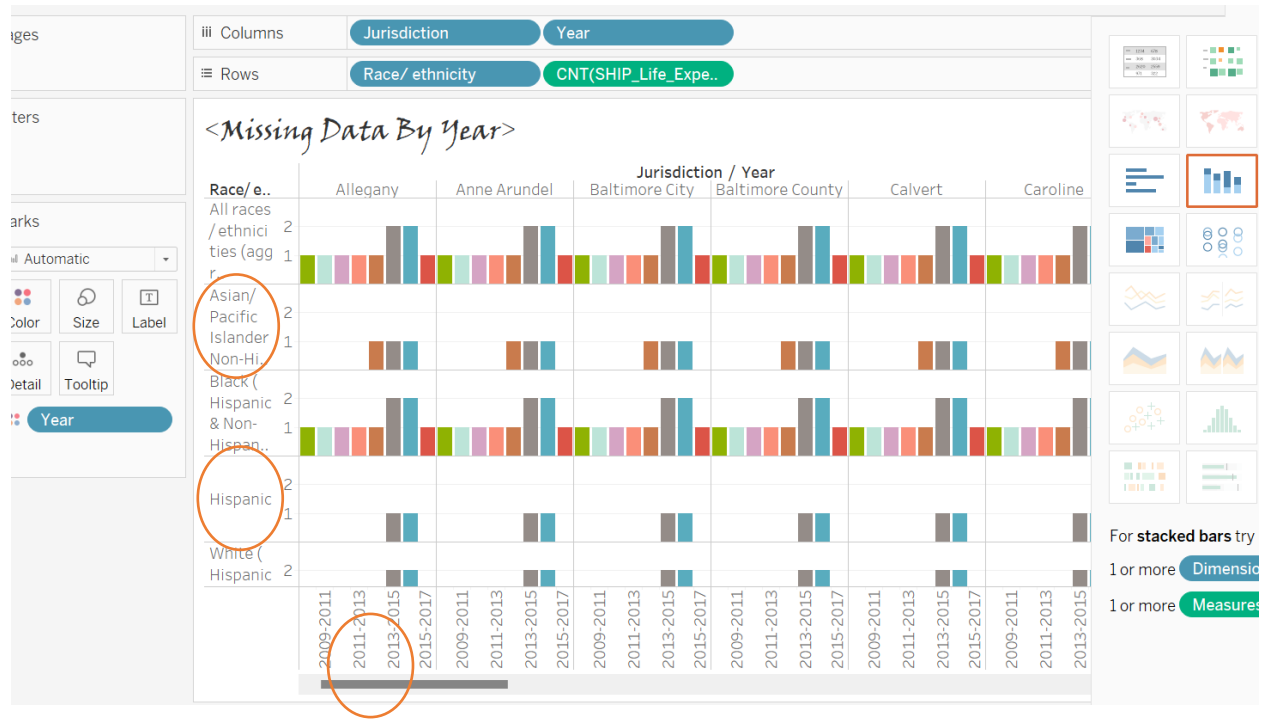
ages

ters

arks

Automatic

Color Size Label

Detail Tooltip

Year

Columns Jurisdiction Year

Rows Race/ ethnicity CNT(SHIP_Life_Expe..

<Missing Data By Year>

Jurisdiction / Year

Race/ e.. Allegany Anne Arundel Baltimore City Baltimore County Calvert Caroline

All races / ethnicities (aggr.. 2 1

Asian/ Pacific Islander Non-Hi.. 2 1

Black ( Hispanic & Non-Hispan.. 2 1

Hispanic 2 1

White ( Hispanic 2

2009-2011 2011-2013 2013-2015 2015-2017 2009-2011 2011-2013 2013-2015 2015-2017 2009-2011 2011-2013 2013-2015 2015-2017 2009-2011 2011-2013 2013-2015 2015-2017 2009-2011 2011-2013 2013-2015 2015-2017 2009-2011 2011-2013 2013-2015

For stacked bars try

1 or more Dimensio

1 or more Measures